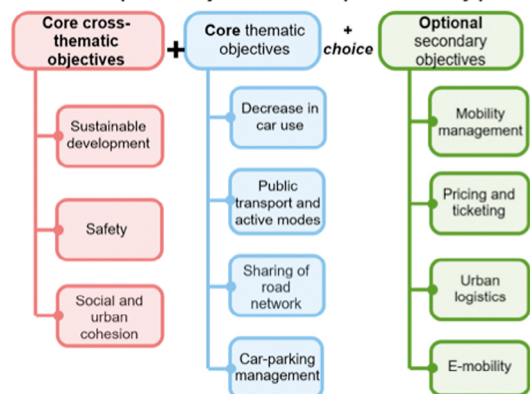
Core cross-thematic objectives

+

Core thematic objectives

+ choice

Optional secondary objectives

Sustainable development

Safety

Social and urban cohesion

Decrease in car use

Public transport and active modes

Sharing of road network

Car-parking management

Mobility management

Pricing and ticketing

Urban logistics

E-mobility